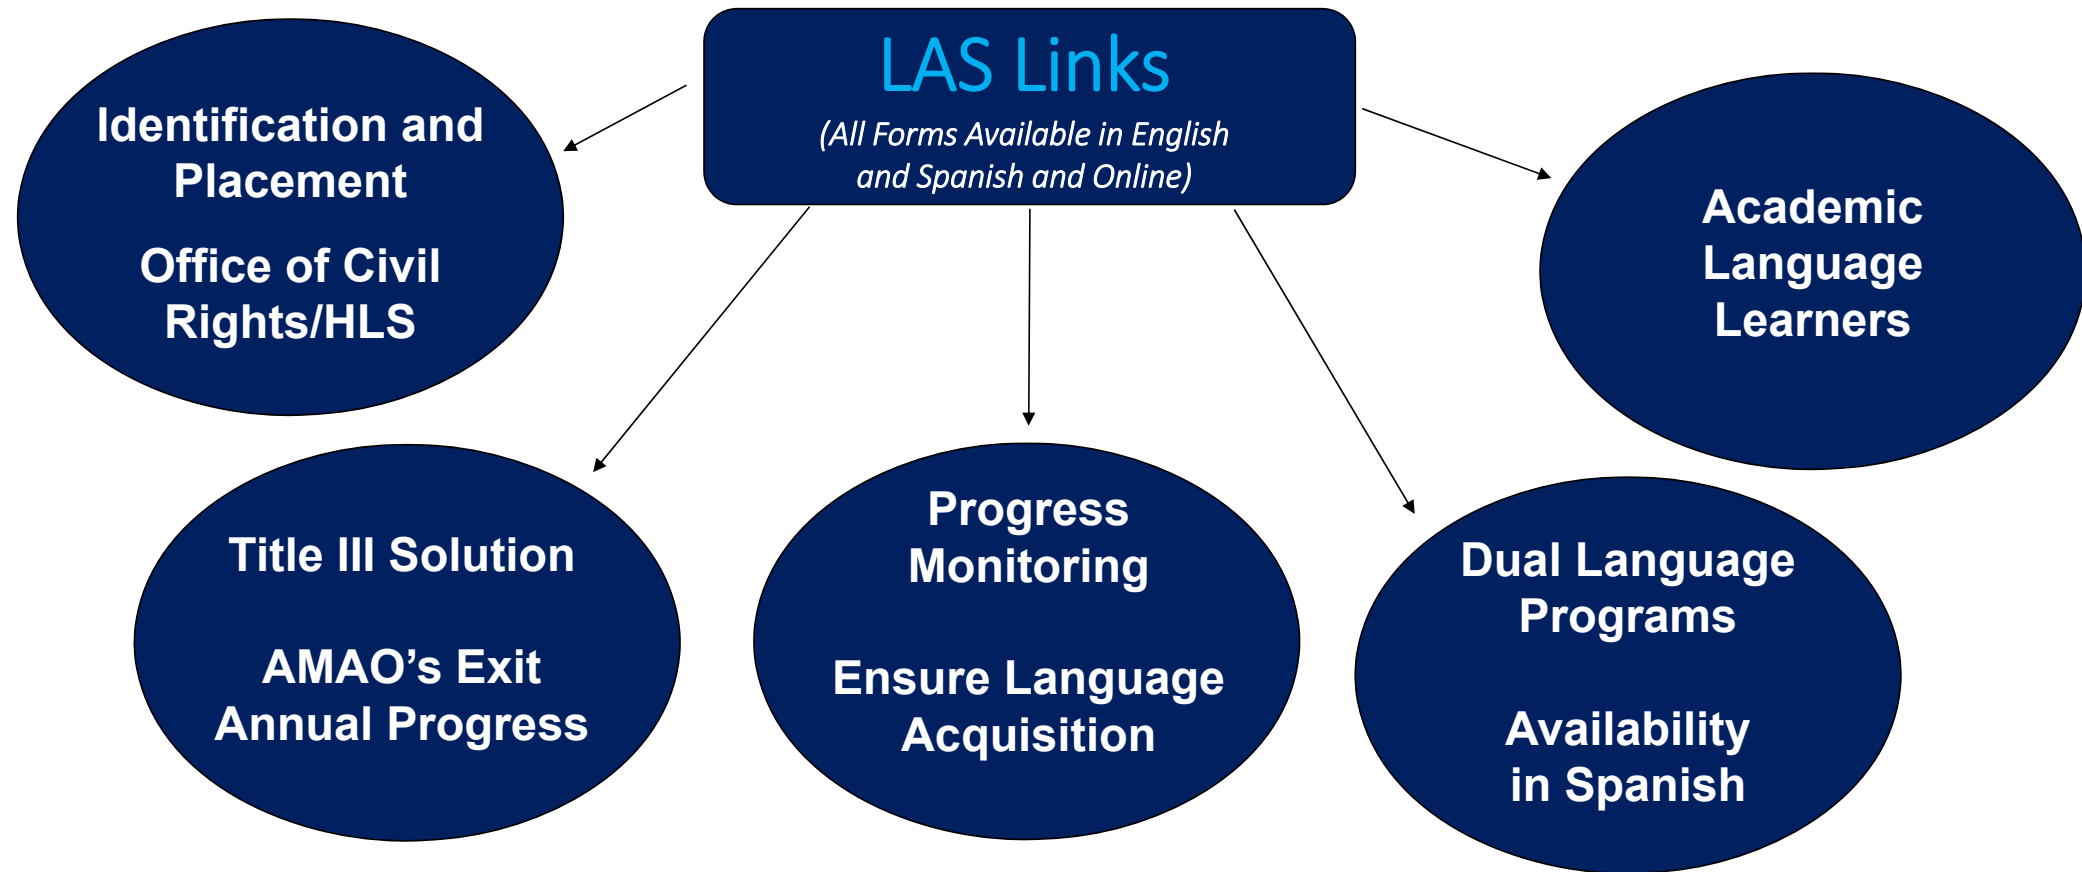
LAS Links
(All Forms Available in English and Spanish and Online)

Identification and Placement

Office of Civil Rights/HLS

Academic Language Learners

Title III Solution

AMAO’s Exit Annual Progress

Progress Monitoring

Ensure Language Acquisition

Dual Language Programs

Availability in Spanish